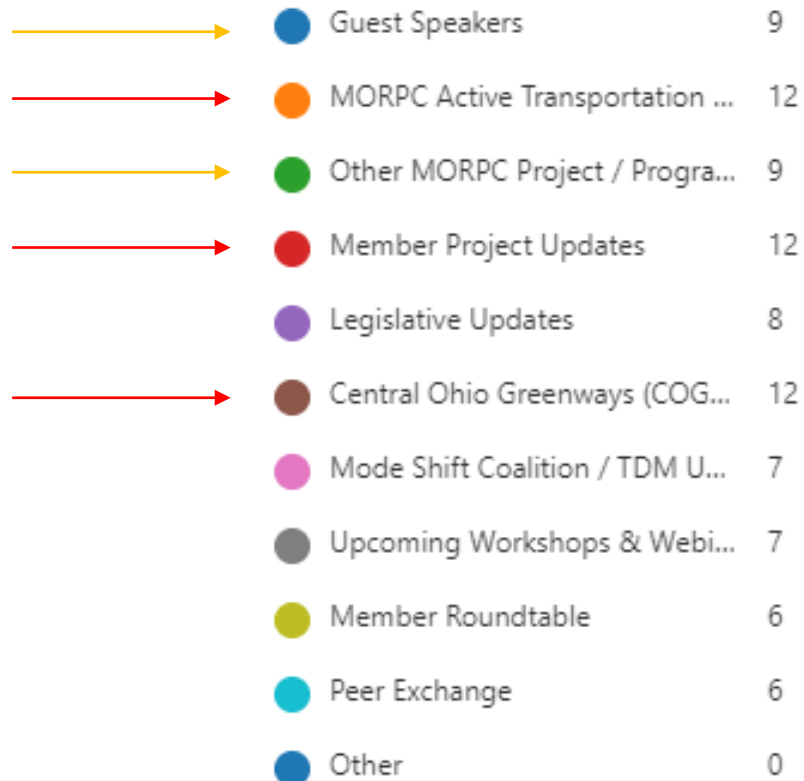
Guest Speakers 9
MORPC Active Transportation ... 12
Other MORPC Project / Progra... 9
Member Project Updates 12
Legislative Updates 8
Central Ohio Greenways (COG... 12
Mode Shift Coalition / TDM U... 7
Upcoming Workshops & Webi... 7
Member Roundtable 6
Peer Exchange 6
Other 0